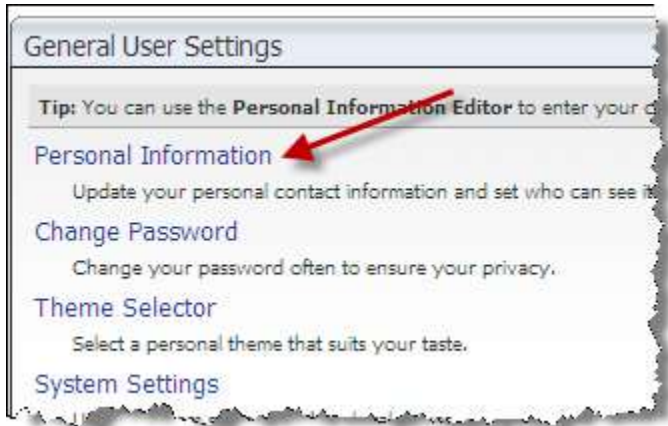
General User Settings

Tip: You can use the Personal Information Editor to enter your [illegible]

Personal Information

Update your personal contact information and set who can see it

Change Password

Change your password often to ensure your privacy.

Theme Selector

Select a personal theme that suits your taste.

System Settings